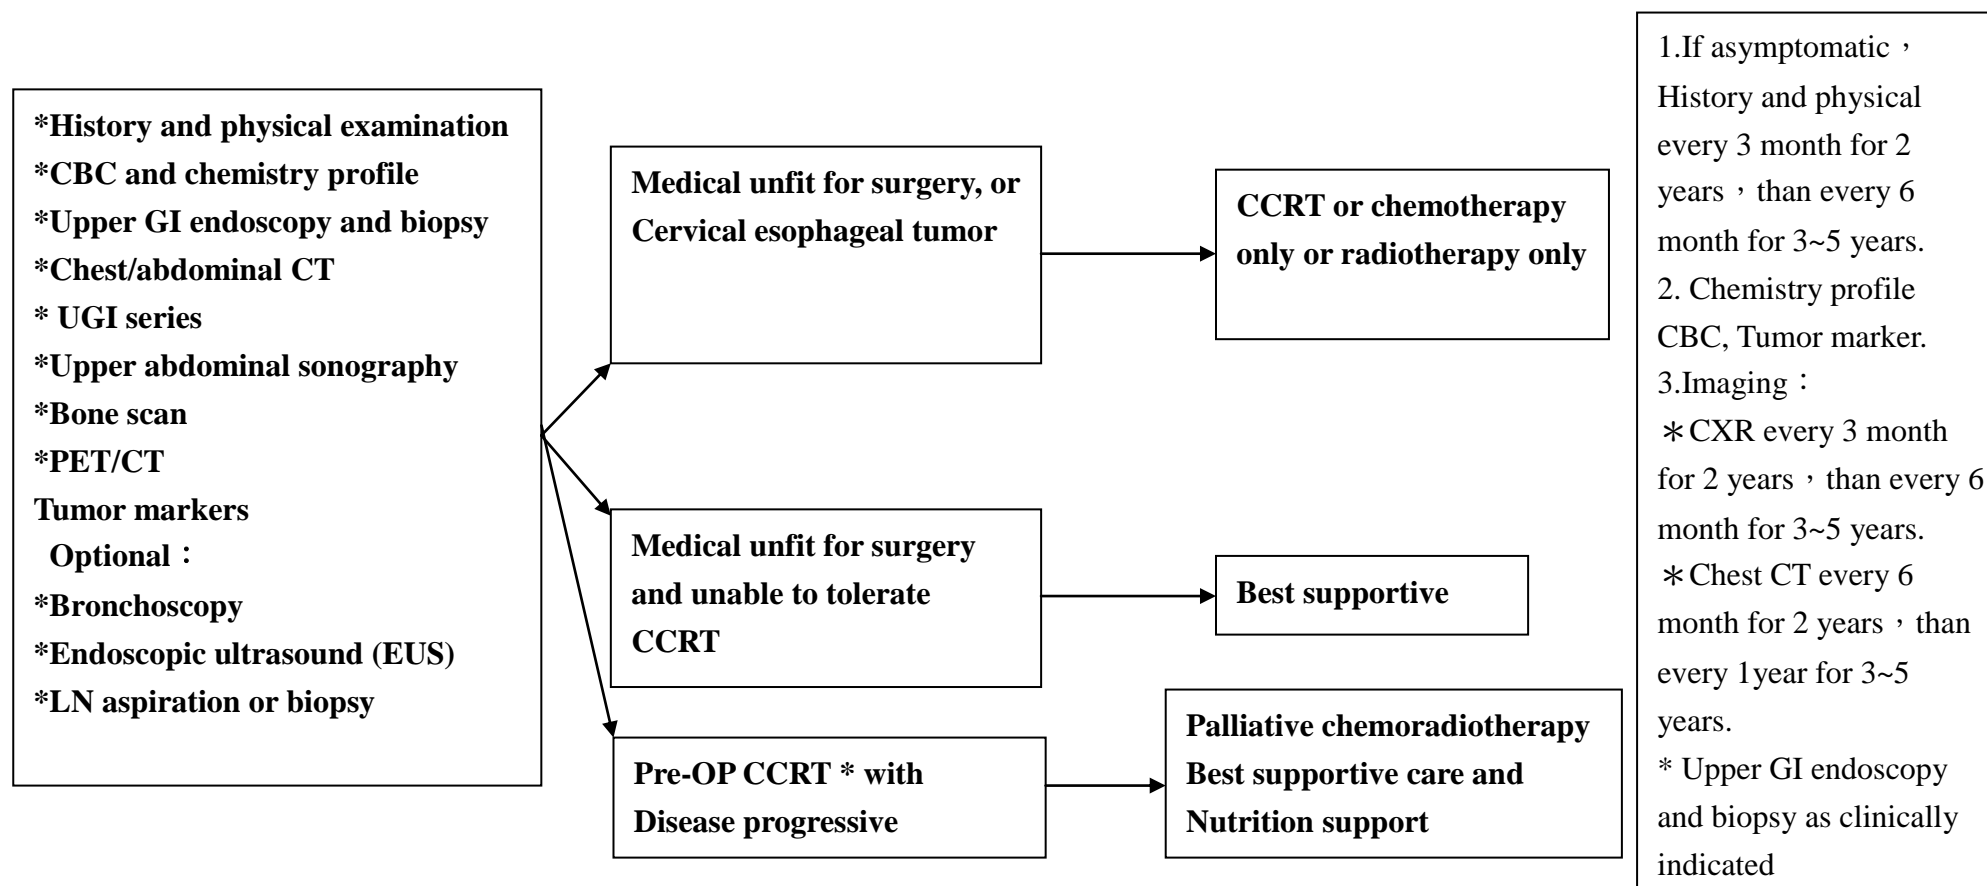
*History and physical examination
*CBC and chemistry profile
*Upper GI endoscopy and biopsy
*Chest/abdominal CT
* UGI series
*Upper abdominal sonography
*Bone scan
*PET/CT
Tumor markers
Optional：
*Bronchoscopy
*Endoscopic ultrasound (EUS)
*LN aspiration or biopsy

Medical unfit for surgery, or Cervical esophageal tumor

CCRT or chemotherapy only or radiotherapy only

Medical unfit for surgery and unable to tolerate CCRT

Best supportive

Pre-OP CCRT * with Disease progressive

Palliative chemoradiotherapy
Best supportive care and Nutrition support

1.If asymptomatic，History and physical every 3 month for 2 years，than every 6 month for 3~5 years.
2. Chemistry profile CBC, Tumor marker.
3.Imaging：
＊CXR every 3 month for 2 years，than every 6 month for 3~5 years.
＊Chest CT every 6 month for 2 years，than every 1year for 3~5 years.
* Upper GI endoscopy and biopsy as clinically indicated